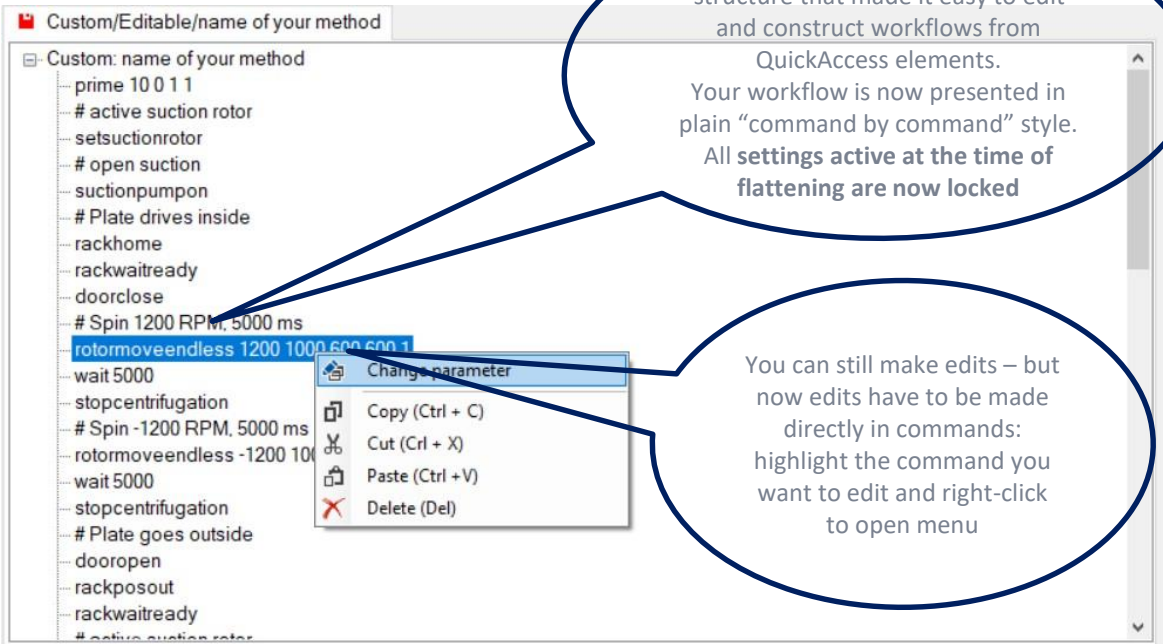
Custom/Editable/name of your method

Custom: name of your method
prime 10 0 1 1
# active suction rotor
setsuctionrotor
# open suction
suctionpumpon
# Plate drives inside
rackhome
rackwaitready
doorclose
# Spin 1200 RPM, 5000 ms
rotormoveendless 1200 1000 600 600 1
wait 5000
stopcentrifugation
# Spin -1200 RPM, 5000 ms
rotormoveendless -1200 10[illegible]
wait 5000
stopcentrifugation
# Plate goes outside
dooropen
rackposout
rackwaitready
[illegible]

Change parameter
Copy (Ctrl + C)
Cut (Crl + X)
Paste (Ctrl +V)
Delete (Del)

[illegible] and construct workflows from QuickAccess elements. Your workflow is now presented in plain “command by command” style. All **settings active at the time of flattening are now locked**

You can still make edits – but now edits have to be made directly in commands: highlight the command you want to edit and right-click to open menu